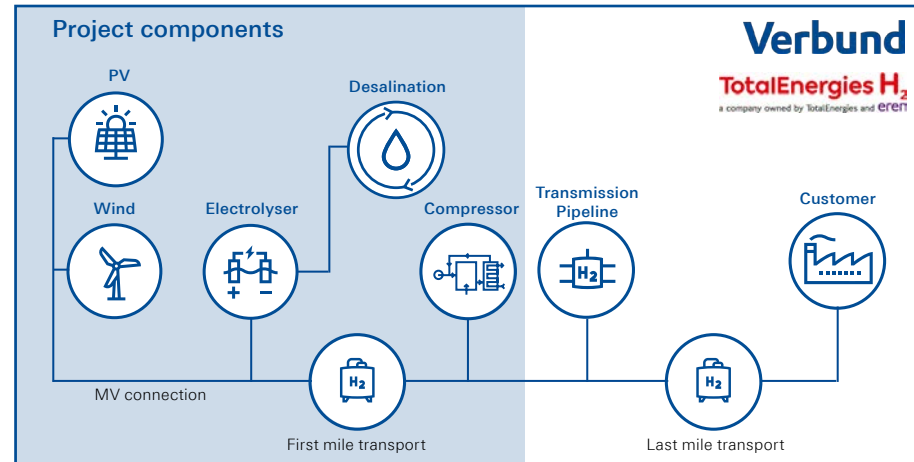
Project components

Verbund

TotalEnergies H2
a company owned by TotalEnergies and eren

PV

Desalination

Wind

Electrolyser

+ −

Compressor

Transmission Pipeline

H2

Customer

MV connection

H2

First mile transport

H2

Last mile transport